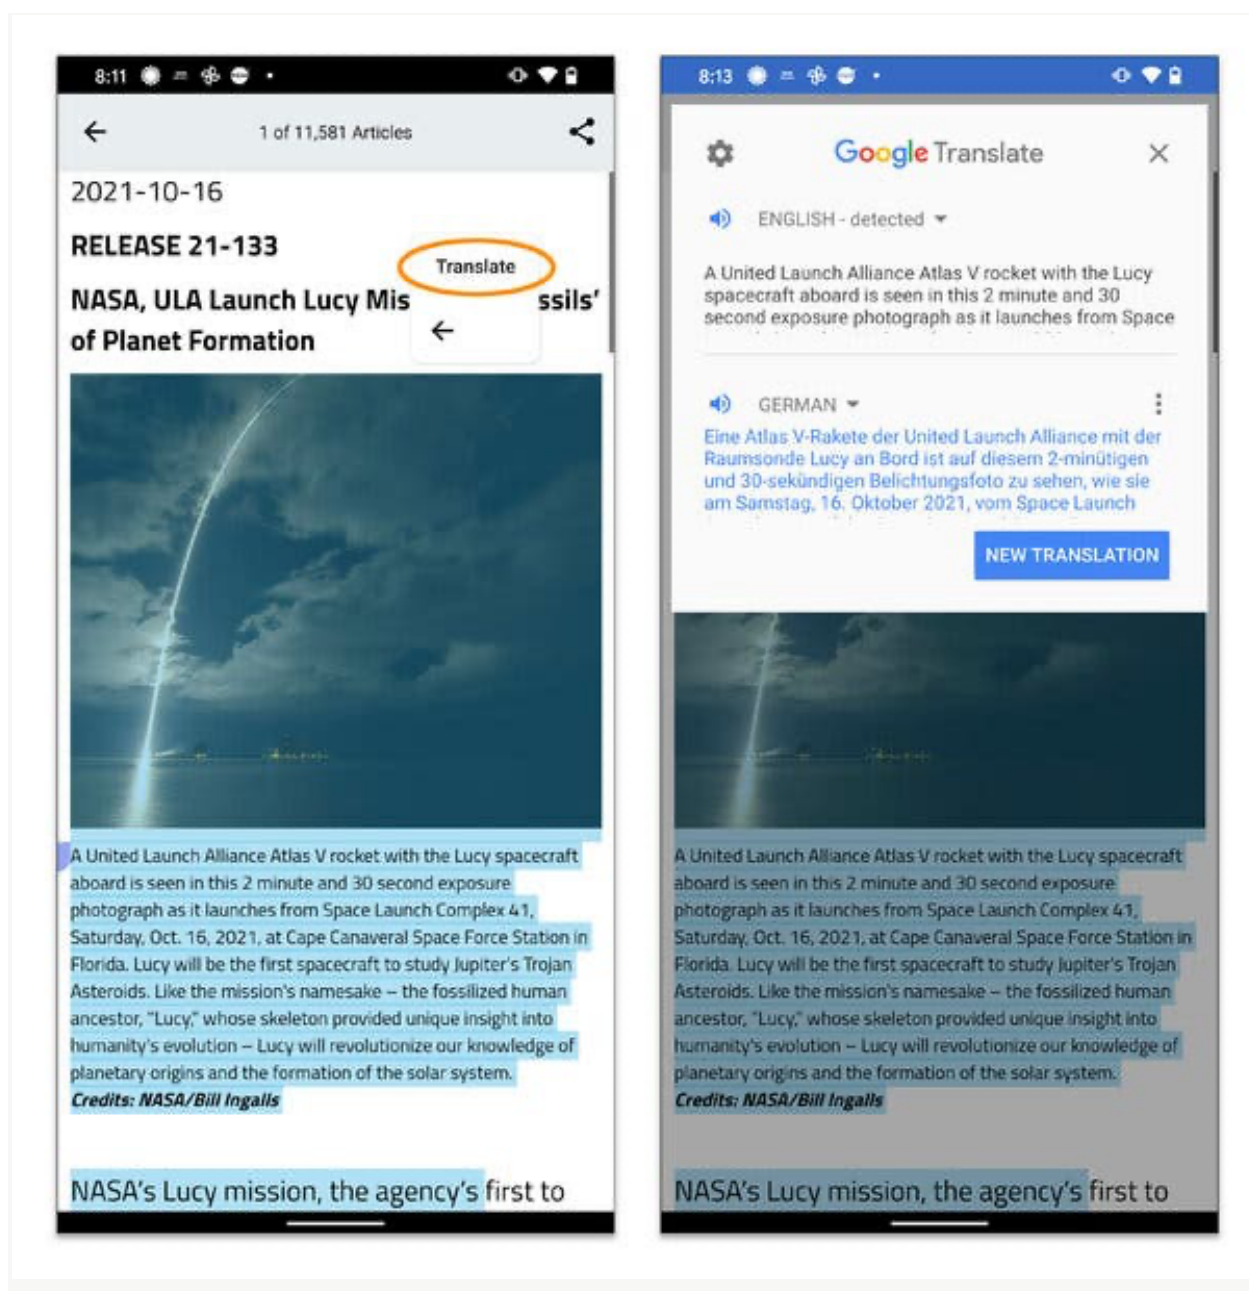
8:11

1 of 11,581 Articles

2021-10-16

RELEASE 21-133

Translate

NASA, ULA Launch Lucy Mis ssils' of Planet Formation

A United Launch Alliance Atlas V rocket with the Lucy spacecraft aboard is seen in this 2 minute and 30 second exposure photograph as it launches from Space Launch Complex 41, Saturday, Oct. 16, 2021, at Cape Canaveral Space Force Station in Florida. Lucy will be the first spacecraft to study Jupiter's Trojan Asteroids. Like the mission's namesake – the fossilized human ancestor, "Lucy," whose skeleton provided unique insight into humanity's evolution – Lucy will revolutionize our knowledge of planetary origins and the formation of the solar system.
Credits: NASA/Bill Ingalls

NASA's Lucy mission, the agency's first to

8:13

Google Translate

ENGLISH - detected

A United Launch Alliance Atlas V rocket with the Lucy spacecraft aboard is seen in this 2 minute and 30 second exposure photograph as it launches from Space

GERMAN

Eine Atlas V-Rakete der United Launch Alliance mit der Raumsonde Lucy an Bord ist auf diesem 2-minütigen und 30-sekündigen Belichtungsfoto zu sehen, wie sie am Samstag, 16. Oktober 2021, vom Space Launch

NEW TRANSLATION

A United Launch Alliance Atlas V rocket with the Lucy spacecraft aboard is seen in this 2 minute and 30 second exposure photograph as it launches from Space Launch Complex 41, Saturday, Oct. 16, 2021, at Cape Canaveral Space Force Station in Florida. Lucy will be the first spacecraft to study Jupiter's Trojan Asteroids. Like the mission's namesake – the fossilized human ancestor, "Lucy," whose skeleton provided unique insight into humanity's evolution – Lucy will revolutionize our knowledge of planetary origins and the formation of the solar system.
Credits: NASA/Bill Ingalls

NASA's Lucy mission, the agency's first to